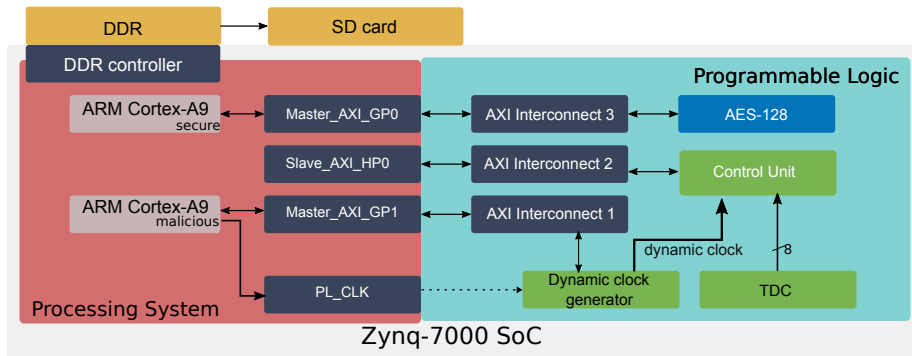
DDR

SD card

DDR controller

Programmable Logic

ARM Cortex-A9
secure

Master_AXI_GP0

AXI Interconnect 3

AES-128

Slave_AXI_HP0

AXI Interconnect 2

Control Unit

ARM Cortex-A9
malicious

Master_AXI_GP1

AXI Interconnect 1

dynamic clock

8

PL_CLK

Dynamic clock generator

TDC

Processing System

Zynq-7000 SoC